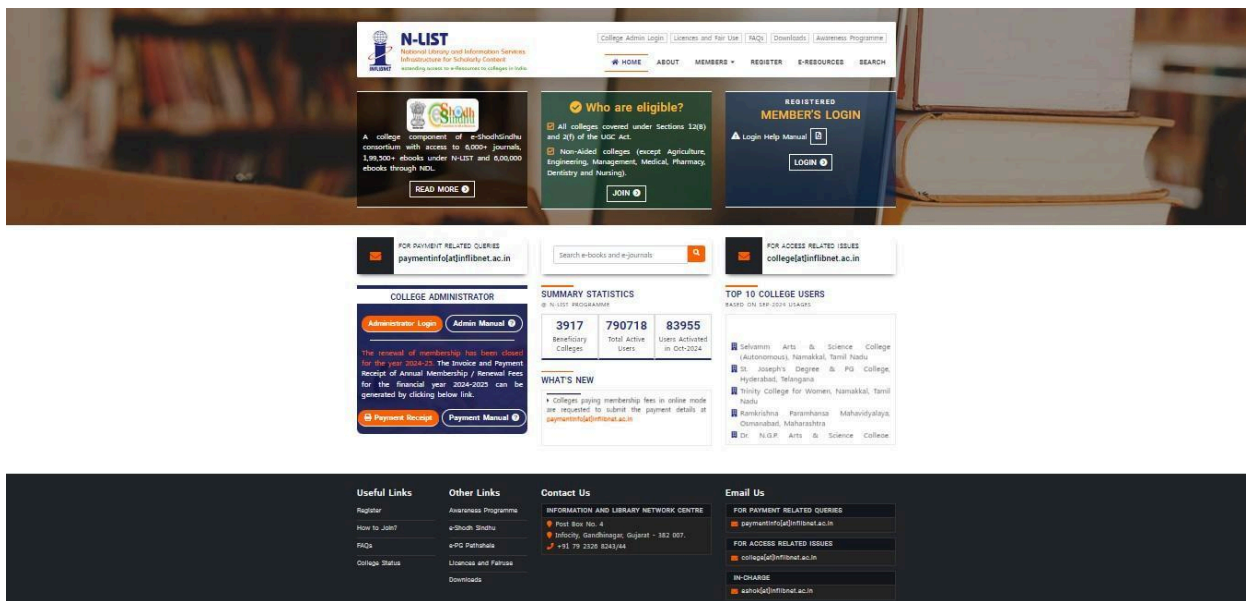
N-LIST
National Library and Information Services Infrastructure for Scholarly Content
Extending access to e-Resources to colleges in India
INFLIBNET

College Admin Login | Licences and Fair Use | FAQs | Downloads | Awareness Programme

HOME ABOUT MEMBERS ▾ REGISTER E-RESOURCES SEARCH

A college component of e-ShodhSindhu consortium with access to 6,000+ journals, 1,99,500+ ebooks under N-LIST and 6,00,000 ebooks through NDL.

READ MORE

Who are eligible?

All colleges covered under Sections 12(B) and 2(f) of the UGC Act.

Non-Aided colleges (except Agriculture, Engineering, Management, Medical, Pharmacy, Dentistry and Nursing).

JOIN

REGISTERED
MEMBER'S LOGIN

Login Help Manual

LOGIN

FOR PAYMENT RELATED QUERIES
paymentinfo[at]inflibnet.ac.in

Search e-books and e-journals

FOR ACCESS RELATED ISSUES
college[at]inflibnet.ac.in

COLLEGE ADMINISTRATOR

Administrator Login
Admin Manual

The renewal of membership has been closed for the year 2024-25. The Invoice and Payment Receipt of Annual Membership / Renewal Fees for the financial year 2024-2025 can be generated by clicking below link.

Payment Receipt
Payment Manual

SUMMARY STATISTICS
@ N-LIST PROGRAMME

| 3917 | 790718 | 83955 |
|---|---|---|
| Beneficiary Colleges | Total Active Users | Users Activated in Oct-2024 |

WHAT'S NEW

Colleges paying membership fees in online mode are requested to submit the payment details at paymentinfo[at]inflibnet.ac.in

TOP 10 COLLEGE USERS
BASED ON SEP 2024 USAGES

Selvamm Arts & Science College (Autonomous), Namakkal, Tamil Nadu
St. Joseph's Degree & PG College, Hyderabad, Telangana
Trinity College for Women, Namakkal, Tamil Nadu
Ramkrishna Paramhansa Mahavidyalaya, Osmanabad, Maharashtra
Dr. N.G.P. Arts & Science College

Useful Links
Register
How to Join?
FAQs
College Status

Other Links
Awareness Programme
e-Shodh Sindhu
e-PG Pathshala
Licences and Fairuse
Downloads

Contact Us
INFORMATION AND LIBRARY NETWORK CENTRE
Post Box No. 4
Infocity, Gandhinagar, Gujarat - 382 007.
+91 79 2326 8243/44

Email Us
FOR PAYMENT RELATED QUERIES
paymentinfo[at]inflibnet.ac.in
FOR ACCESS RELATED ISSUES
college[at]inflibnet.ac.in
IN-CHARGE
ashok[at]inflibnet.ac.in